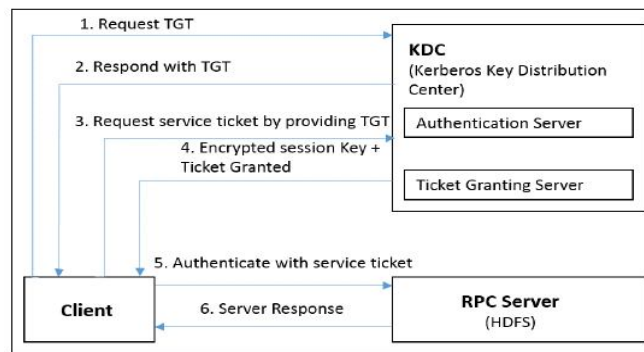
1. Request TGT

2. Respond with TGT

3. Request service ticket by providing TGT

4. Encrypted session Key + Ticket Granted

KDC
(Kerberos Key Distribution Center)

Authentication Server

Ticket Granting Server

5. Authenticate with service ticket

Client

6. Server Response

RPC Server
(HDFS)